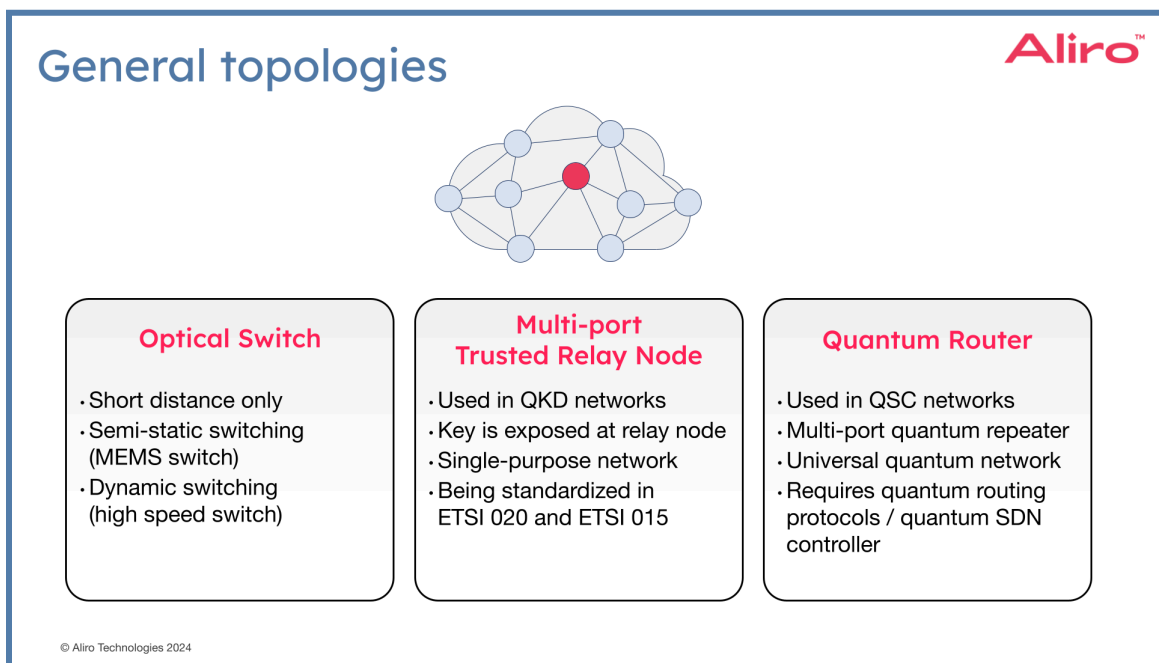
General topologies

Aliro™

Optical Switch

• Short distance only
• Semi-static switching (MEMS switch)
• Dynamic switching (high speed switch)

Multi-port Trusted Relay Node

• Used in QKD networks
• Key is exposed at relay node
• Single-purpose network
• Being standardized in ETSI 020 and ETSI 015

Quantum Router

• Used in QSC networks
• Multi-port quantum repeater
• Universal quantum network
• Requires quantum routing protocols / quantum SDN controller

© Aliro Technologies 2024